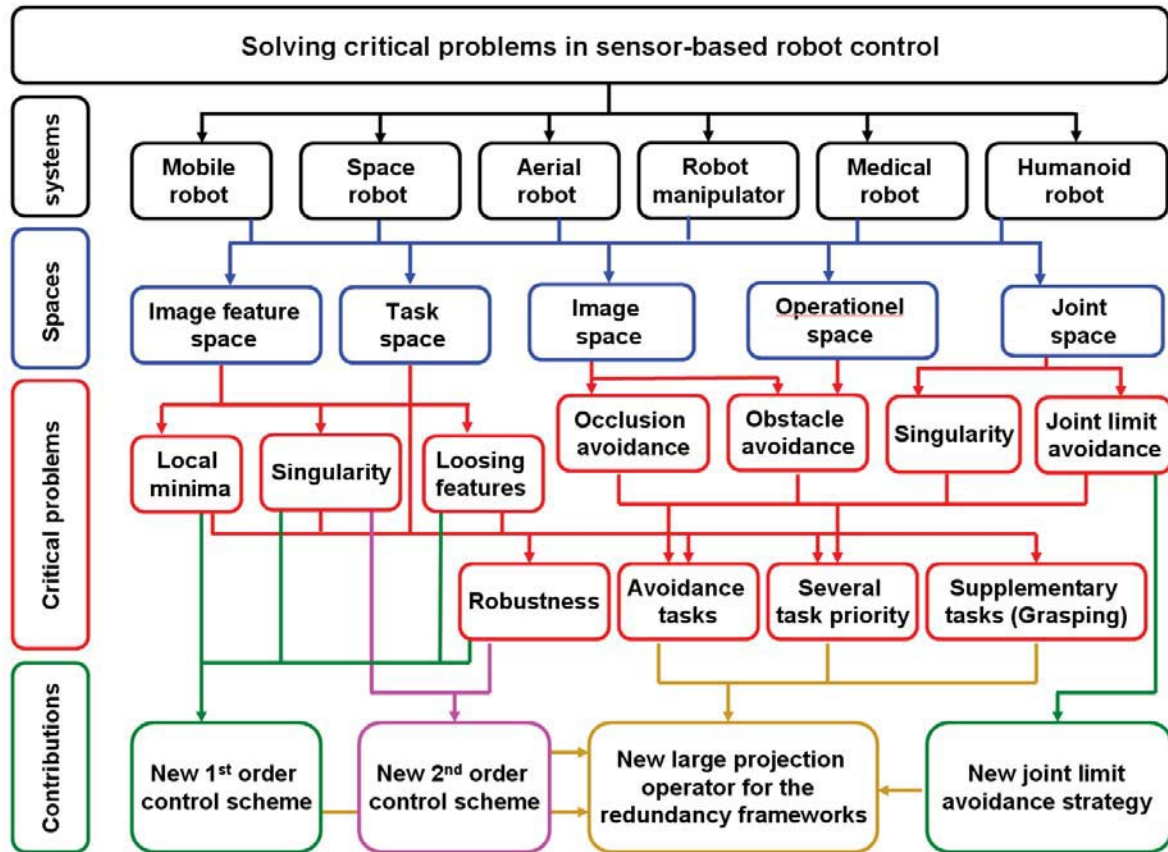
Solving critical problems in sensor-based robot control

systems

Mobile robot

Space robot

Aerial robot

Robot manipulator

Medical robot

Humanoid robot

Spaces

Image feature space

Task space

Image space

Operationel space

Joint space

Critical problems

Local minima

Singularity

Loosing features

Occlusion avoidance

Obstacle avoidance

Singularity

Joint limit avoidance

Robustness

Avoidance tasks

Several task priority

Supplementary tasks (Grasping)

Contributions

New 1$^{st}$ order control scheme

New 2$^{nd}$ order control scheme

New large projection operator for the redundancy frameworks

New joint limit avoidance strategy